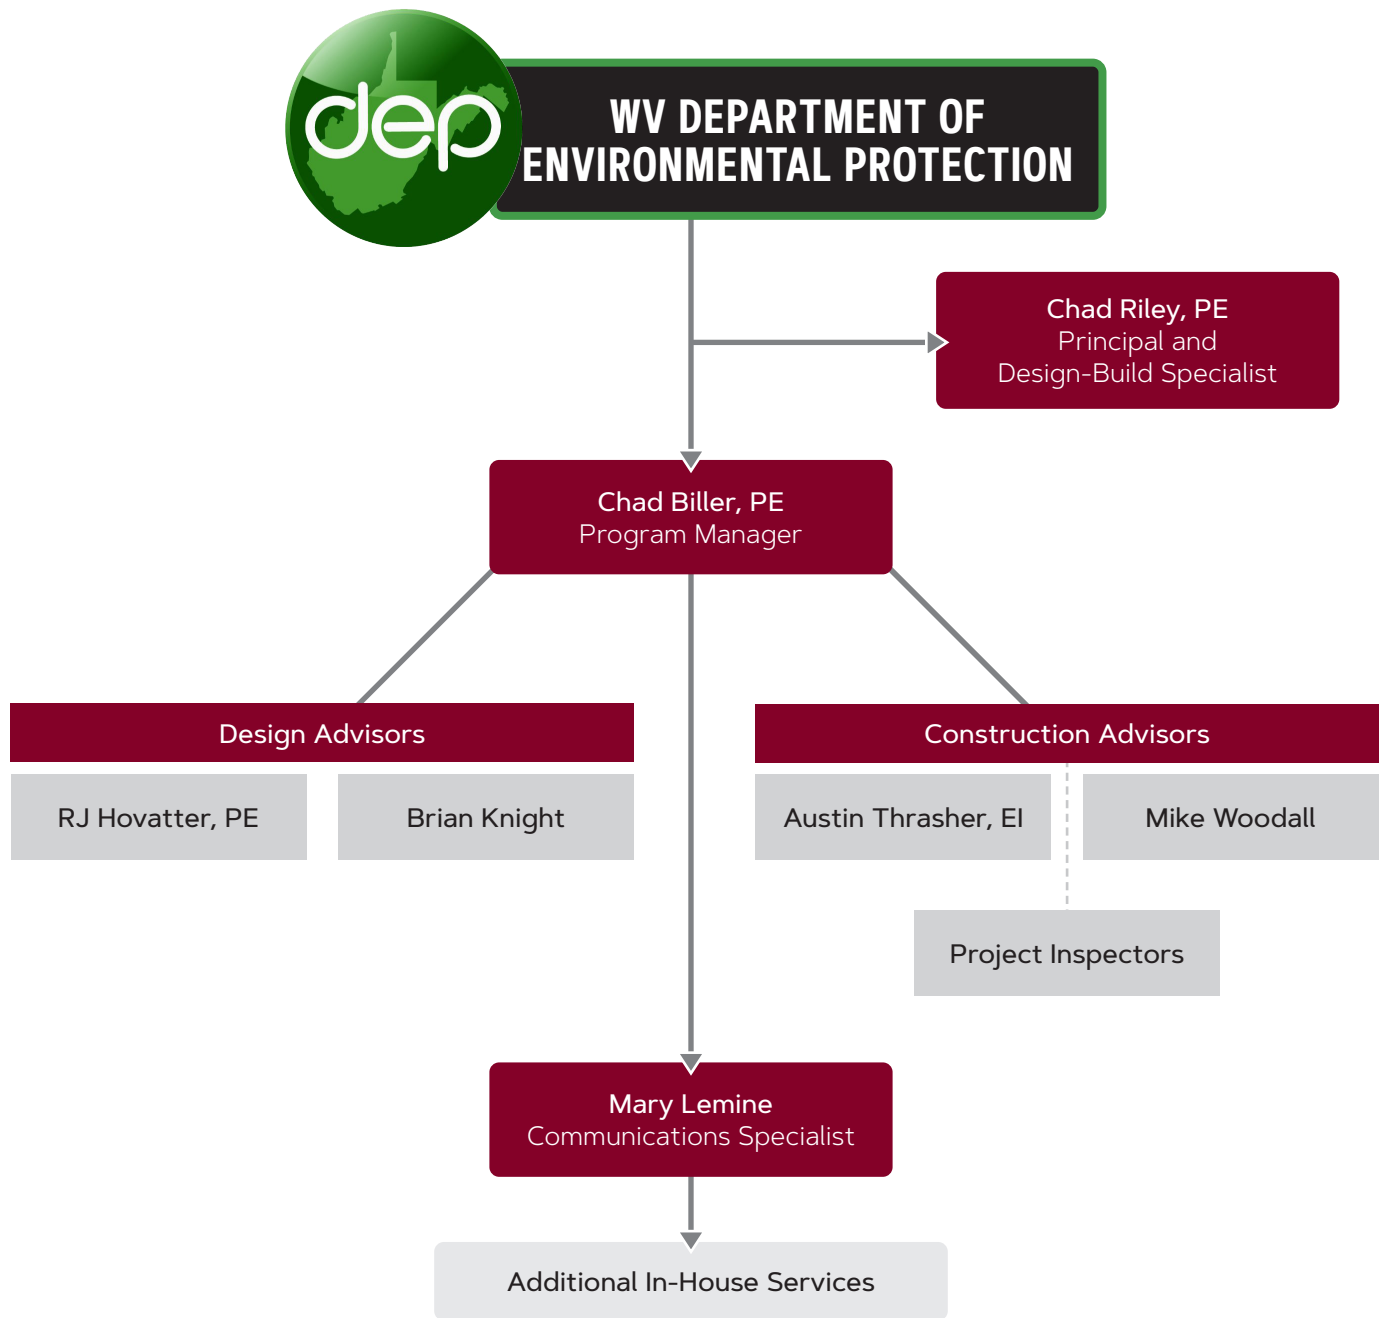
dep

WV DEPARTMENT OF ENVIRONMENTAL PROTECTION

Chad Riley, PE
Principal and
Design-Build Specialist

Chad Biller, PE
Program Manager

Design Advisors

RJ Hovatter, PE

Brian Knight

Construction Advisors

Austin Thrasher, EI

Mike Woodall

Project Inspectors

Mary Lemine
Communications Specialist

Additional In-House Services